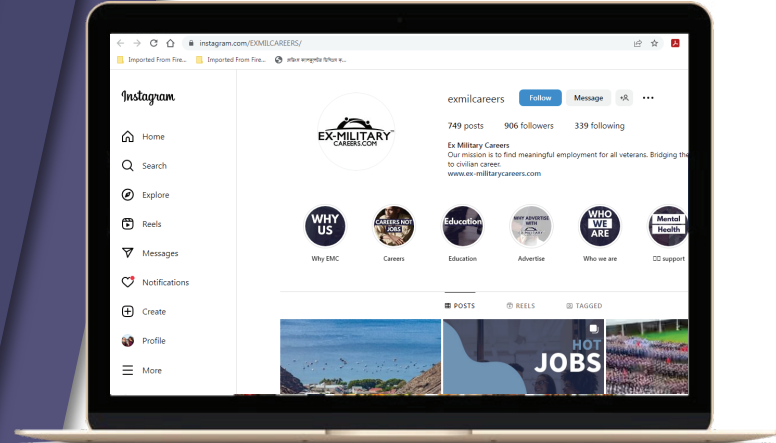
instagram.com/EXMILCAREERS/

Imported From Fire... Imported From Fire... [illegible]

Instagram

Home
Search
Explore
Reels
Messages
Notifications
Create
Profile
More

EX-MILITARY CAREERS.COM

exmilcareers Follow Message

749 posts 906 followers 339 following

Ex Military Careers
Our mission is to find meaningful employment for all veterans. Bridging the to civilian career.
www.ex-militarycareers.com

WHY US
Why EMC

CAREERS NOT JOBS
Careers

Education
Education

WHY ADVERTISE WITH
Advertise

WHO WE ARE
Who we are

Mental Health
support

POSTS REELS TAGGED

HOT JOBS